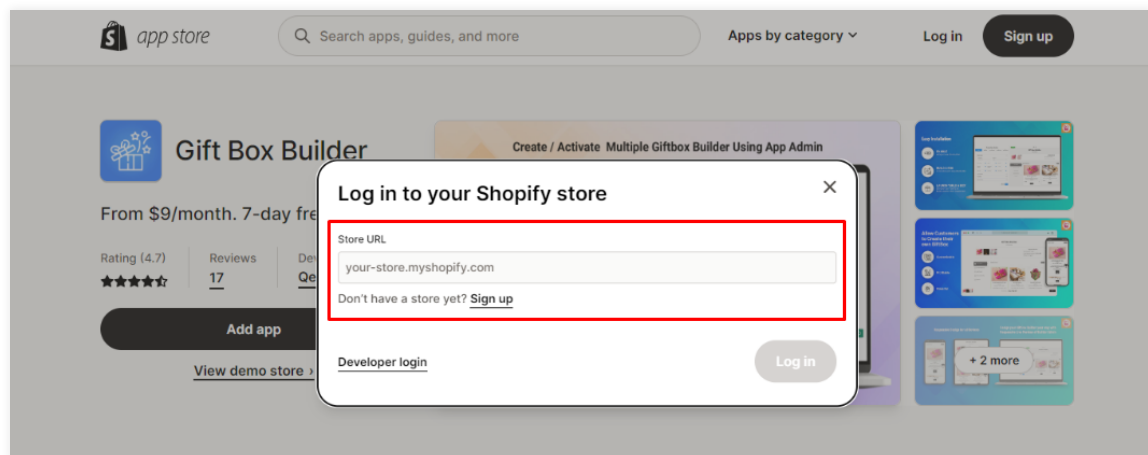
app store

Search apps, guides, and more

Apps by category

Log in

Sign up

Gift Box Builder

From $9/month. 7-day fre

Rating (4.7)

Reviews

17

De

Qe

Add app

View demo store

Create / Activate Multiple Giftbox Builder Using App Admin

Log in to your Shopify store

Store URL

your-store.myshopify.com

Don't have a store yet? Sign up

Developer login

Log in

+ 2 more